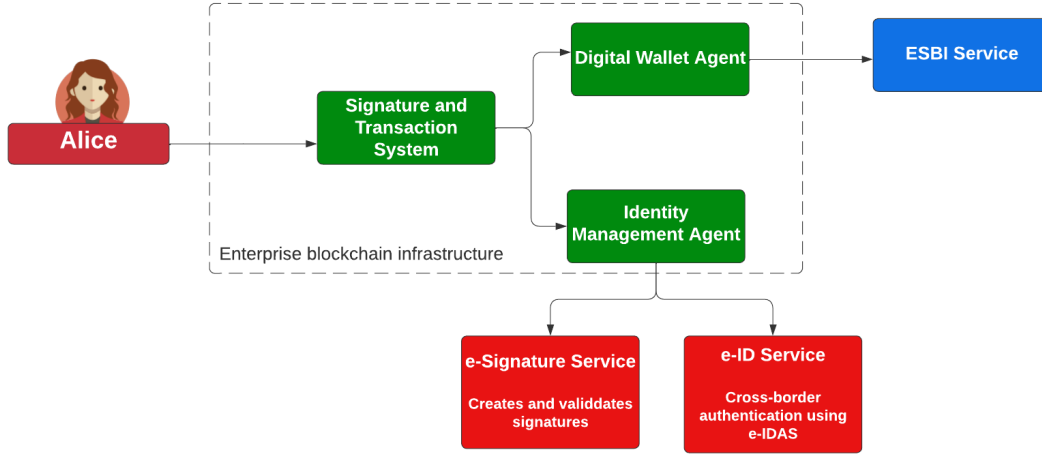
Alice

Signature and Transaction System

Digital Wallet Agent

ESBI Service

Identity Management Agent

Enterprise blockchain infrastructure

e-Signature Service

Creates and validdates signatures

e-ID Service

Cross-border authentication using e-IDAS